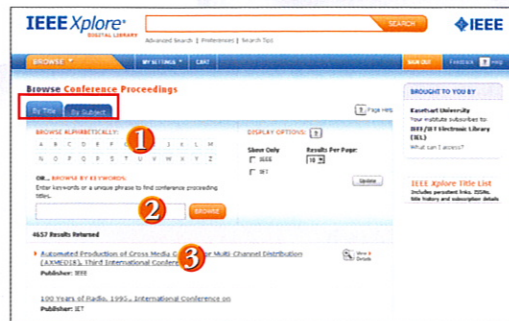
IEEE Xplore®
DIGITAL LIBRARY

SEARCH

Advanced Search | Preferences | Search Tips

IEEE

BROWSE | MY SETTINGS | CART

SIGN OUT | Feedback | Help

Browse Conference Proceedings

By Title | By Subject

Page Help

BROWSE ALPHABETICALLY:

1

A B C D E F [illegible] I J K L M
N O P Q R S T U V W X Y Z

OR... BROWSE BY KEYWORDS:
Enter keywords or a unique phrase to find conference proceeding titles.

2

BROWSE

DISPLAY OPTIONS:

Show Only
IEEE
IET

Results Per Page:
10

Update

4657 Results Returned

3

Automated Production of Cross Media C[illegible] for Multi Channel Distribution (AXMEDIS), Third International Confere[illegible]
Publisher: IEEE

View Details

100 Years of Radio, 1995., International Conference on
Publisher: IET

BROUGHT TO YOU BY

Kasetsart University
Your institute subscribes to:
IEEE/IET Electronic Library (IEL)
What can I access?

IEEE Xplore Title List
Includes persistent links, ISSNs, title history and subscription details